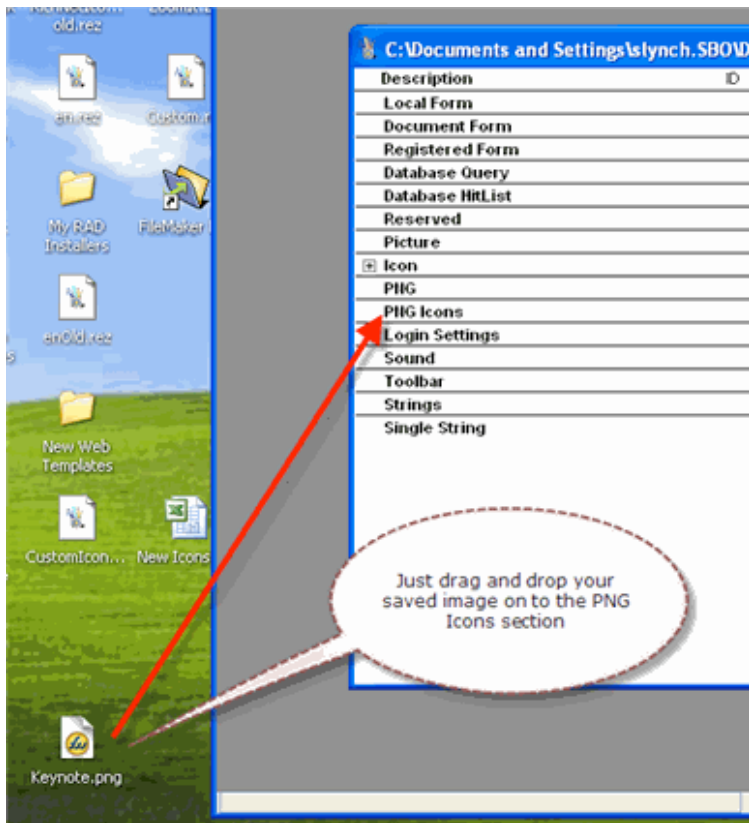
old.rez

en.rez

Custom.r

My RAD Installers

FileMaker I

enOld.rez

New Web Templates

CustomIcon...

New Icons

Keynote.png

C:\Documents and Settings\slynch.SBO\D

| Description | ID |
|---|---|
| Local Form | |
| Document Form | |
| Registered Form | |
| Database Query | |
| Database HitList | |
| Reserved | |
| Picture | |
| Icon | |
| PNG | |
| PNG Icons | |
| Login Settings | |
| Sound | |
| Toolbar | |
| Strings | |
| Single String | |

Just drag and drop your saved image on to the PNG Icons section